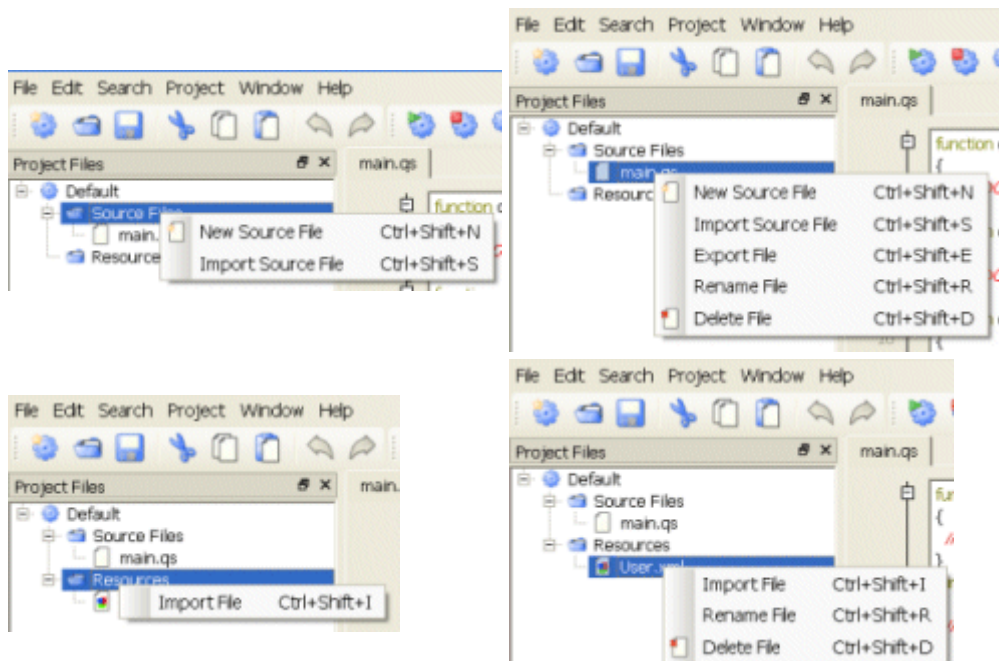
File Edit Search Project Window Help

Project Files

main.qs

Default

Source Files

main.

Resource

function

New Source File Ctrl+Shift+N

Import Source File Ctrl+Shift+S

File Edit Search Project Window Help

Project Files

main.qs

Default

Source Files

main.qs

Resource

function

New Source File Ctrl+Shift+N

Import Source File Ctrl+Shift+S

Export File Ctrl+Shift+E

Rename File Ctrl+Shift+R

Delete File Ctrl+Shift+D

File Edit Search Project Window Help

Project Files

main.

Default

Source Files

main.qs

Resources

Import File Ctrl+Shift+I

File Edit Search Project Window Help

Project Files

main.qs

Default

Source Files

main.qs

Resources

User.xml

{

Import File Ctrl+Shift+I

Rename File Ctrl+Shift+R

Delete File Ctrl+Shift+D